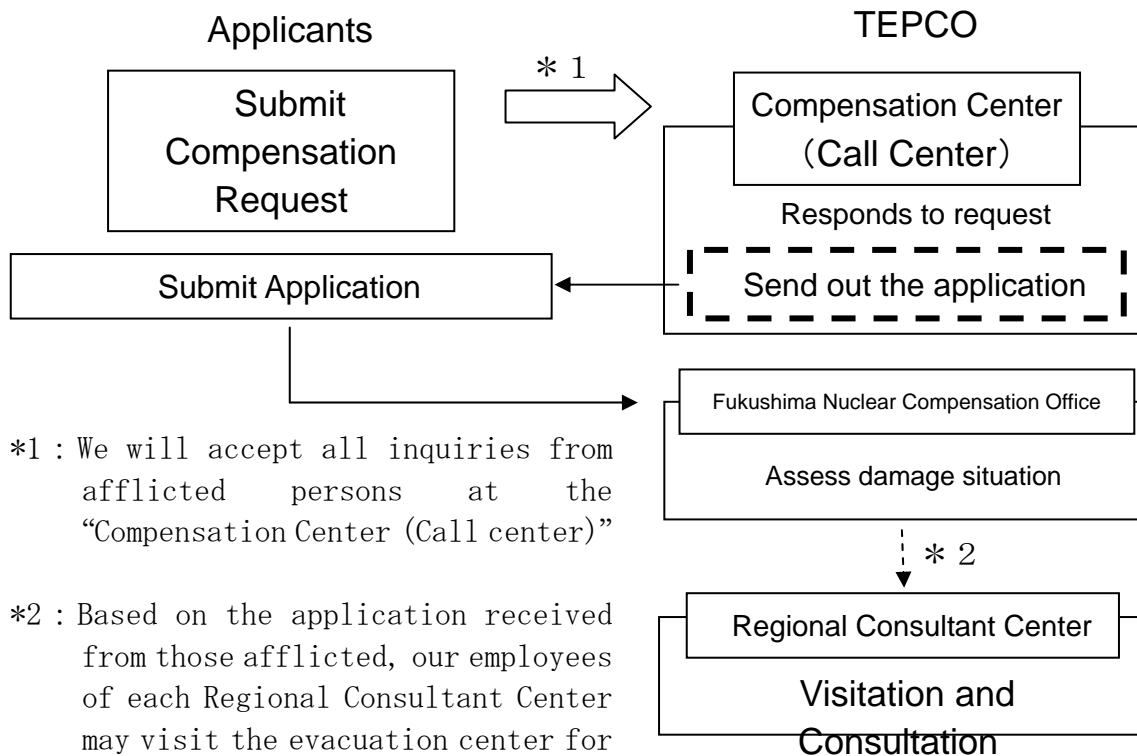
Applicants

TEPCO

Submit Compensation Request

＊1

Compensation Center （Call Center）

Responds to request

Submit Application

Send out the application

Fukushima Nuclear Compensation Office

Assess damage situation

＊2

Regional Consultant Center

Visitation and Consultation

*1：We will accept all inquiries from afflicted persons at the "Compensation Center (Call center)"

*2：Based on the application received from those afflicted, our employees of each Regional Consultant Center may visit the evacuation center for